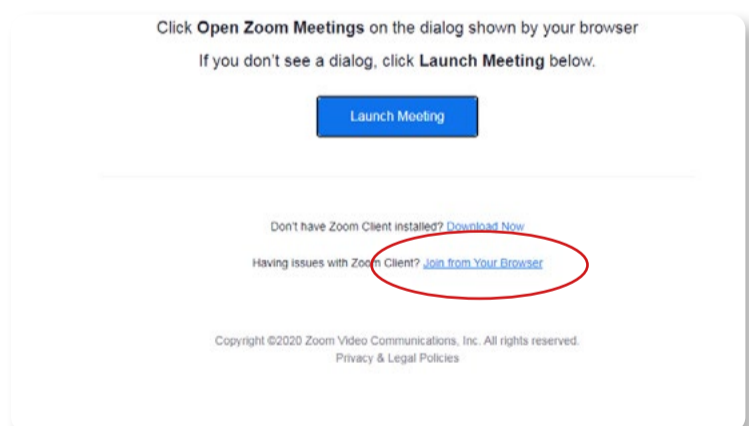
Click **Open Zoom Meetings** on the dialog shown by your browser

If you don't see a dialog, click **Launch Meeting** below.

Launch Meeting

Don't have Zoom Client installed? Download Now

Having issues with Zoom Client? Join from Your Browser

Copyright ©2020 Zoom Video Communications, Inc. All rights reserved.
Privacy & Legal Policies